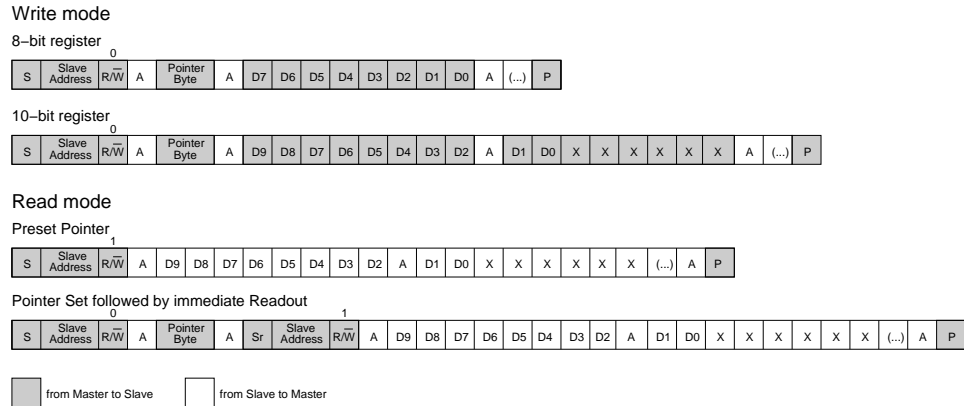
Write mode

8−bit register

0

| S | Slave Address | R/$\overline{W}$ | A | Pointer Byte | A | D7 | D6 | D5 | D4 | D3 | D2 | D1 | D0 | A | (...) | P |
|---|---|---|---|---|---|---|---|---|---|---|---|---|---|---|---|---|

10−bit register

0

| S | Slave Address | R/$\overline{W}$ | A | Pointer Byte | A | D9 | D8 | D7 | D6 | D5 | D4 | D3 | D2 | A | D1 | D0 | X | X | X | X | X | X | A | (...) | P |
|---|---|---|---|---|---|---|---|---|---|---|---|---|---|---|---|---|---|---|---|---|---|---|---|---|---|

Read mode

Preset Pointer

1

| S | Slave Address | R/$\overline{W}$ | A | D9 | D8 | D7 | D6 | D5 | D4 | D3 | D2 | A | D1 | D0 | X | X | X | X | X | X | (...) | A | P |
|---|---|---|---|---|---|---|---|---|---|---|---|---|---|---|---|---|---|---|---|---|---|---|---|

Pointer Set followed by immediate Readout

0 1

| S | Slave Address | R/$\overline{W}$ | A | Pointer Byte | A | Sr | Slave Address | R/$\overline{W}$ | A | D9 | D8 | D7 | D6 | D5 | D4 | D3 | D2 | A | D1 | D0 | X | X | X | X | X | X | (...) | A | P |
|---|---|---|---|---|---|---|---|---|---|---|---|---|---|---|---|---|---|---|---|---|---|---|---|---|---|---|---|---|---|

from Master to Slave

from Slave to Master